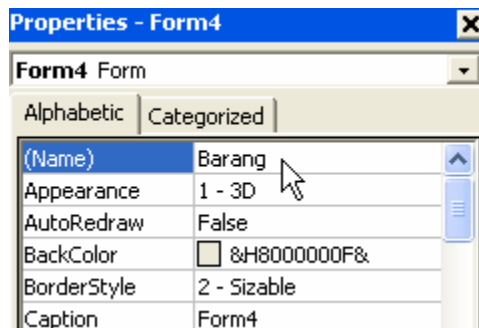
Properties - Form4

Form4 Form

Alphabetic | Categorized

| | |
|---|---|
| (Name) | Barang |
| Appearance | 1 - 3D |
| AutoRedraw | False |
| BackColor | &H8000000F& |
| BorderStyle | 2 - Sizable |
| Caption | Form4 |